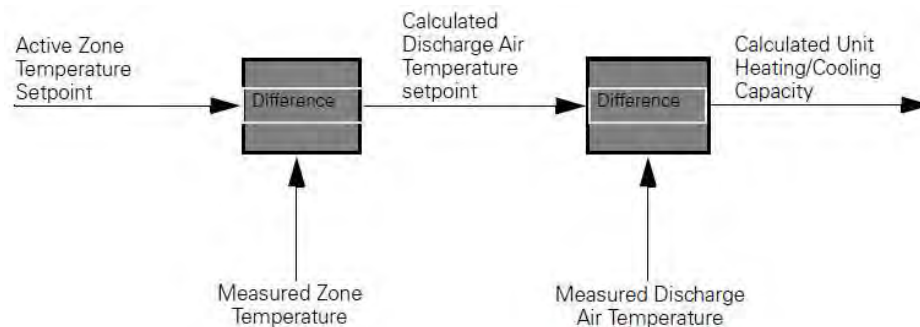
Active Zone Temperature Setpoint

Difference

Calculated Discharge Air Temperature setpoint

Difference

Calculated Unit Heating/Cooling Capacity

Measured Zone Temperature

Measured Discharge Air Temperature